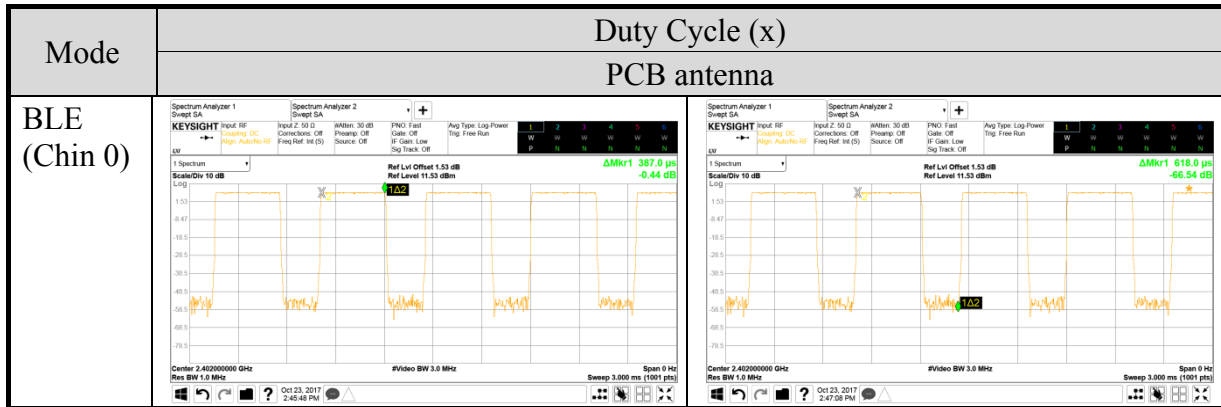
| Mode | Duty Cycle (x) | |
|---|---|---|
| | PCB antenna | |
| BLE (Chin 0) | Spectrum Analyzer 1 Swept SA Spectrum Analyzer 2 Swept SA KEYSIGHT Input: RF Coupling: DC Align: Auto/No RF Input Z: 50 Ω Corrections: Off Freq Ref: Int (S) #Atten: 30 dB Preamp: Off Source: Off PNO: Fast Gate: Off IF Gain: Low Sig Track: Off Avg Type: Log-Power Trig: Free Run 1 2 3 4 5 6 W W W W W W P N N N N N 1 Spectrum Scale/Div 10 dB Log Ref Lvl Offset 1.53 dB Ref Level 11.53 dBm ΔMkr1 387.0 µs -0.44 dB 1Δ2 1.53 -8.47 -18.5 -28.5 -38.5 -48.5 -58.5 -68.5 -78.5 Center 2.402000000 GHz Res BW 1.0 MHz #Video BW 3.0 MHz Span 0 Hz Sweep 3.000 ms (1001 pts) Oct 23, 2017 2:45:48 PM | Spectrum Analyzer 1 Swept SA Spectrum Analyzer 2 Swept SA KEYSIGHT Input: RF Coupling: DC Align: Auto/No RF Input Z: 50 Ω Corrections: Off Freq Ref: Int (S) #Atten: 30 dB Preamp: Off Source: Off PNO: Fast Gate: Off IF Gain: Low Sig Track: Off Avg Type: Log-Power Trig: Free Run 1 2 3 4 5 6 W W W W W W P N N N N N 1 Spectrum Scale/Div 10 dB Log Ref Lvl Offset 1.53 dB Ref Level 11.53 dBm ΔMkr1 618.0 µs -66.54 dB 1Δ2 1.53 -8.47 -18.5 -28.5 -38.5 -48.5 -58.5 -68.5 -78.5 Center 2.402000000 GHz Res BW 1.0 MHz #Video BW 3.0 MHz Span 0 Hz Sweep 3.000 ms (1001 pts) Oct 23, 2017 2:47:08 PM |